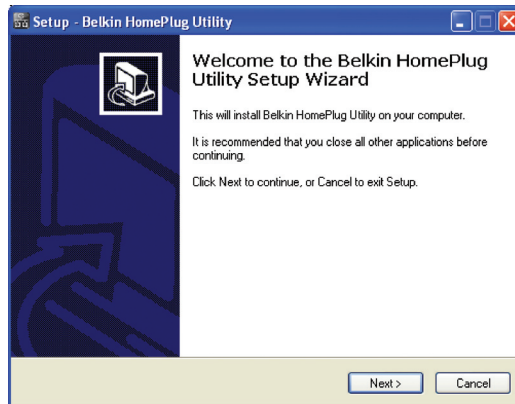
Setup - Belkin HomePlug Utility

Welcome to the Belkin HomePlug Utility Setup Wizard

This will install Belkin HomePlug Utility on your computer.

It is recommended that you close all other applications before continuing.

Click Next to continue, or Cancel to exit Setup.

Next >

Cancel